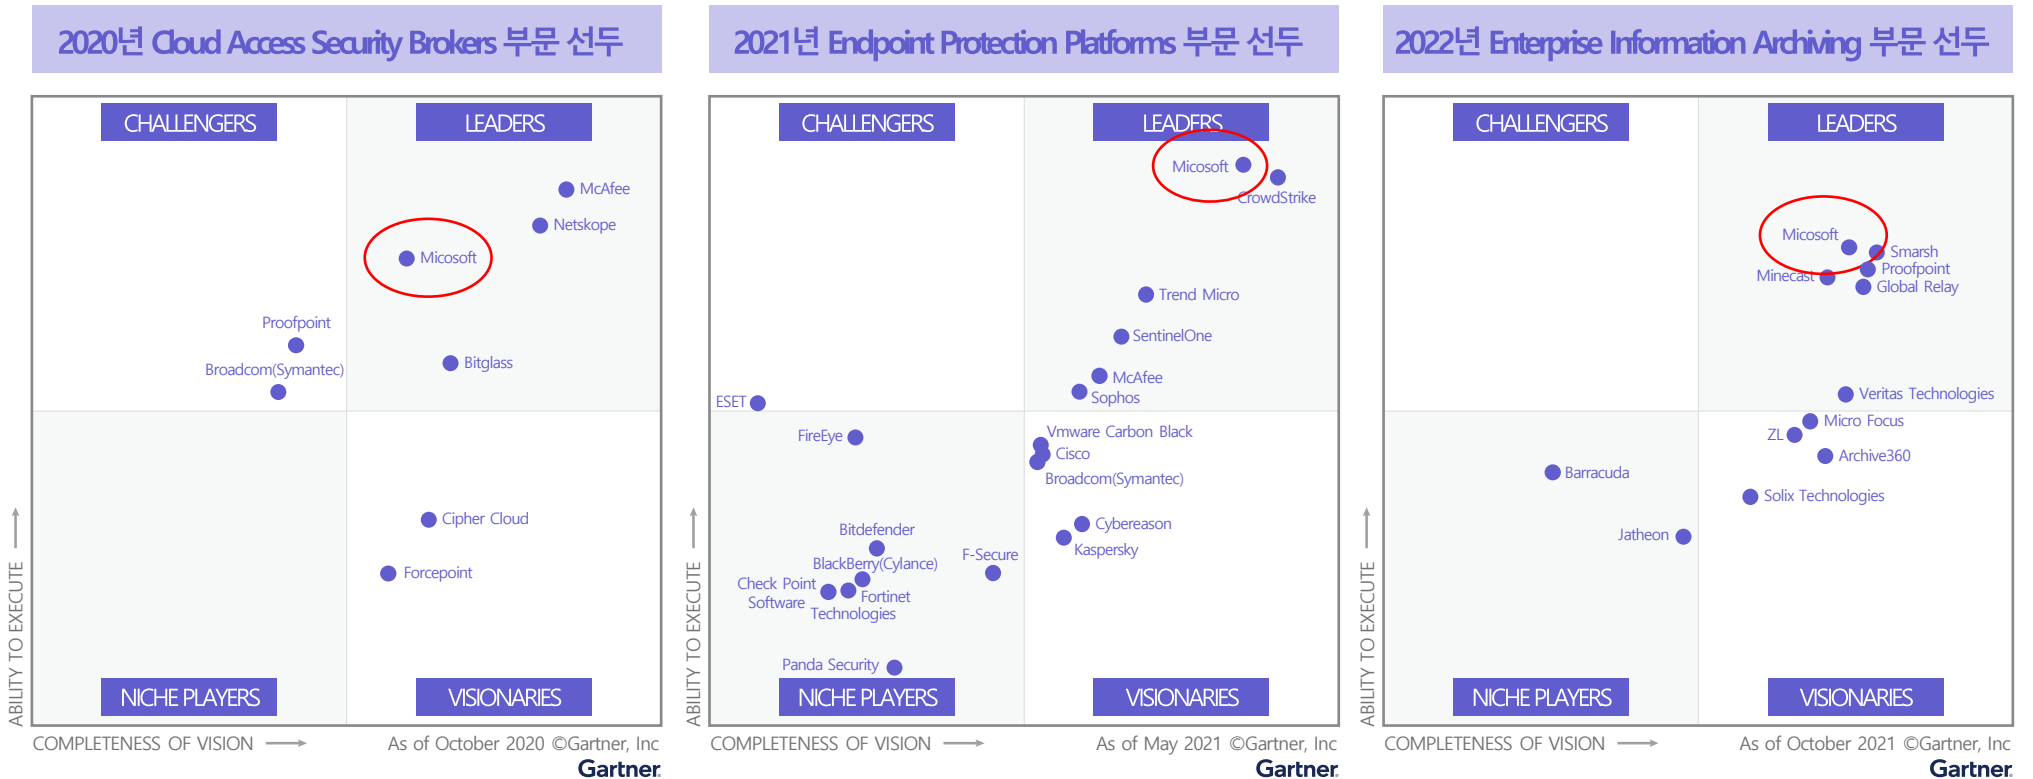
2020년 Cloud Access Security Brokers 부문 선두

CHALLENGERS

LEADERS

McAfee

Netskope

Micosoft

Proofpoint

Broadcom(Symantec)

Bitglass

Cipher Cloud

Forcepoint

NICHE PLAYERS

VISIONARIES

ABILITY TO EXECUTE

COMPLETENESS OF VISION

As of October 2020 ©Gartner, Inc

Gartner

2021년 Endpoint Protection Platforms 부문 선두

CHALLENGERS

LEADERS

Micosoft

CrowdStrike

Trend Micro

SentinelOne

McAfee

Sophos

ESET

FireEye

Vmware Carbon Black

Cisco

Broadcom(Symantec)

Cybereason

Kaspersky

Bitdefender

BlackBerry(Cylance)

F-Secure

Check Point Software

Fortinet Technologies

Panda Security

NICHE PLAYERS

VISIONARIES

ABILITY TO EXECUTE

COMPLETENESS OF VISION

As of May 2021 ©Gartner, Inc

Gartner

2022년 Enterprise Information Archiving 부문 선두

CHALLENGERS

LEADERS

Micosoft

Smarsh

Proofpoint

Minecast

Global Relay

Veritas Technologies

Micro Focus

ZL

Archive360

Barracuda

Solix Technologies

Jatheon

NICHE PLAYERS

VISIONARIES

ABILITY TO EXECUTE

COMPLETENESS OF VISION

As of October 2021 ©Gartner, Inc

Gartner